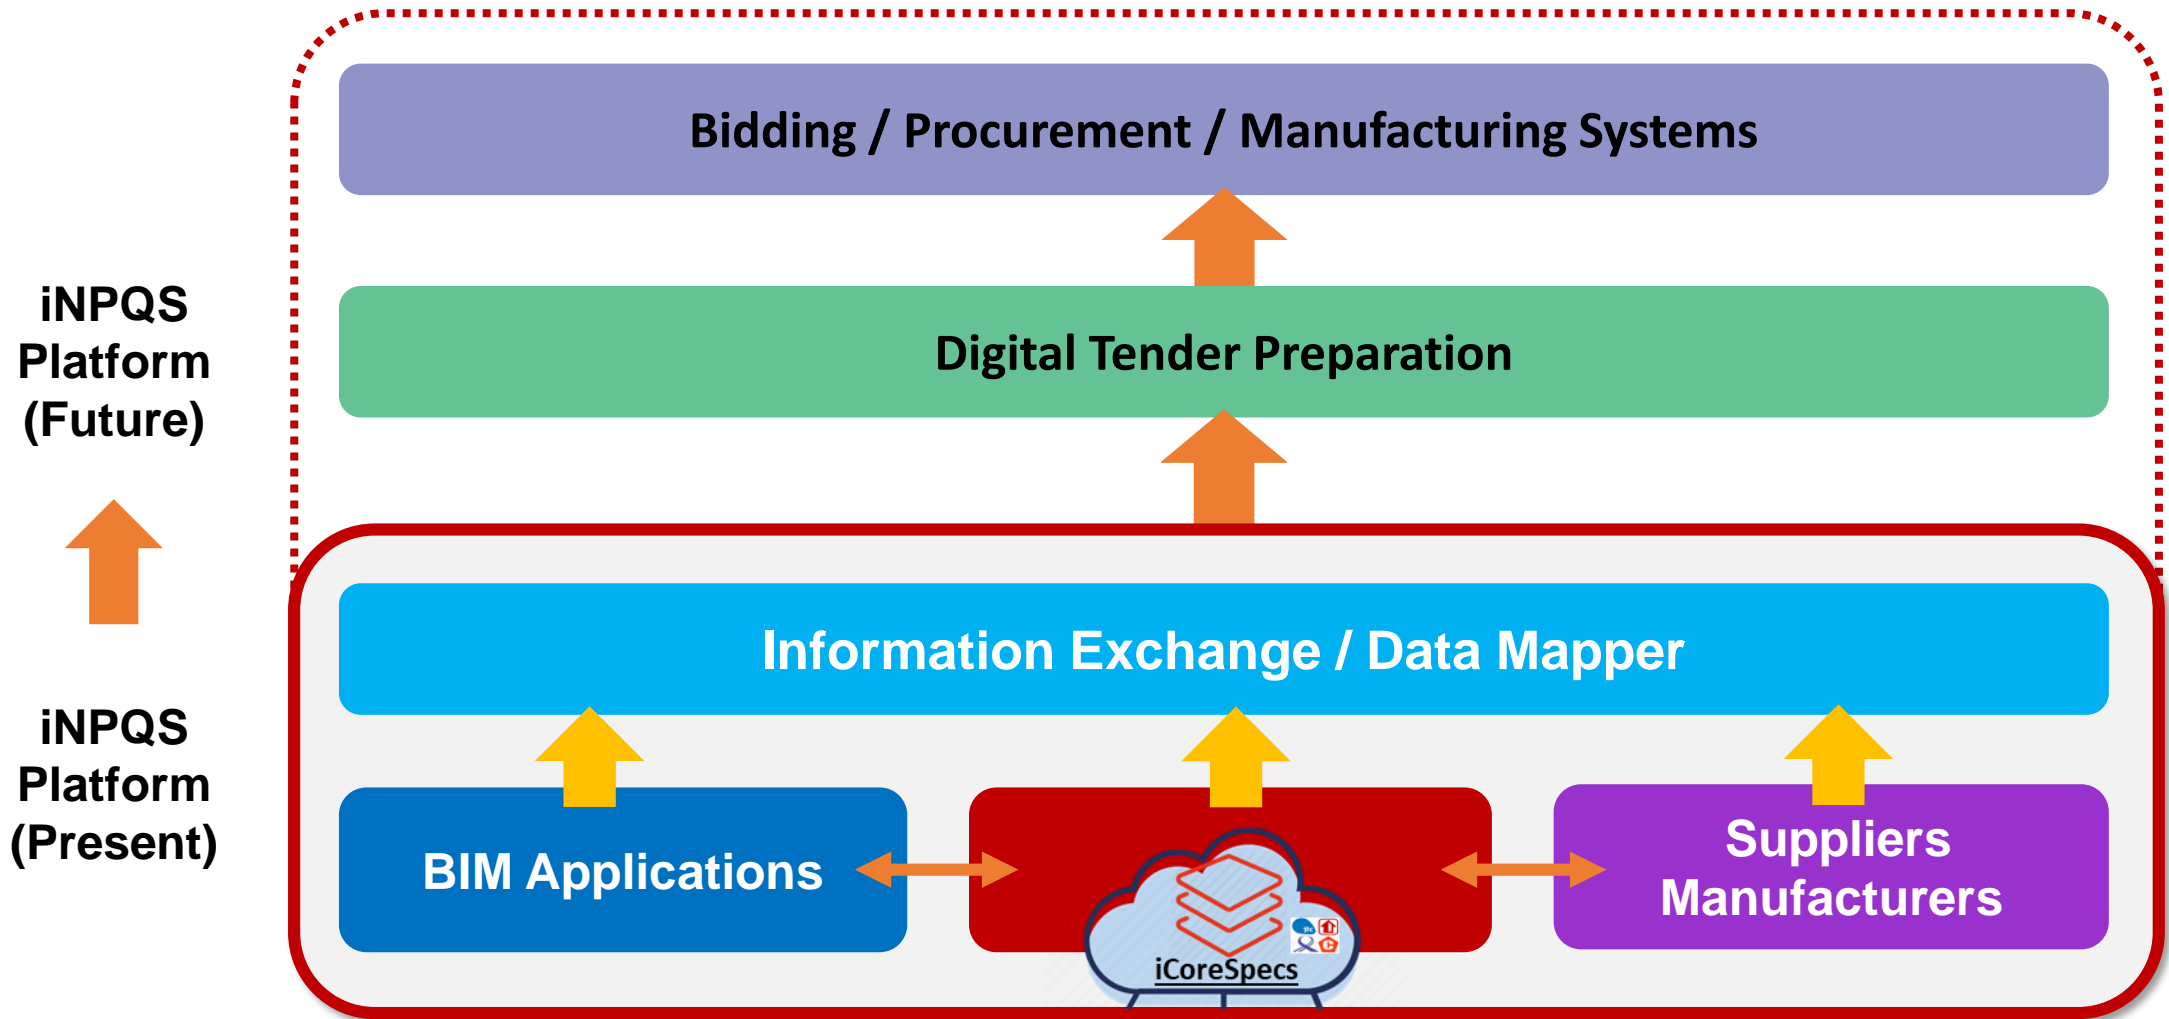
iNPQS Platform (Future)

iNPQS Platform (Present)

Bidding / Procurement / Manufacturing Systems

Digital Tender Preparation

Information Exchange / Data Mapper

BIM Applications

iCoreSpecs

Suppliers Manufacturers